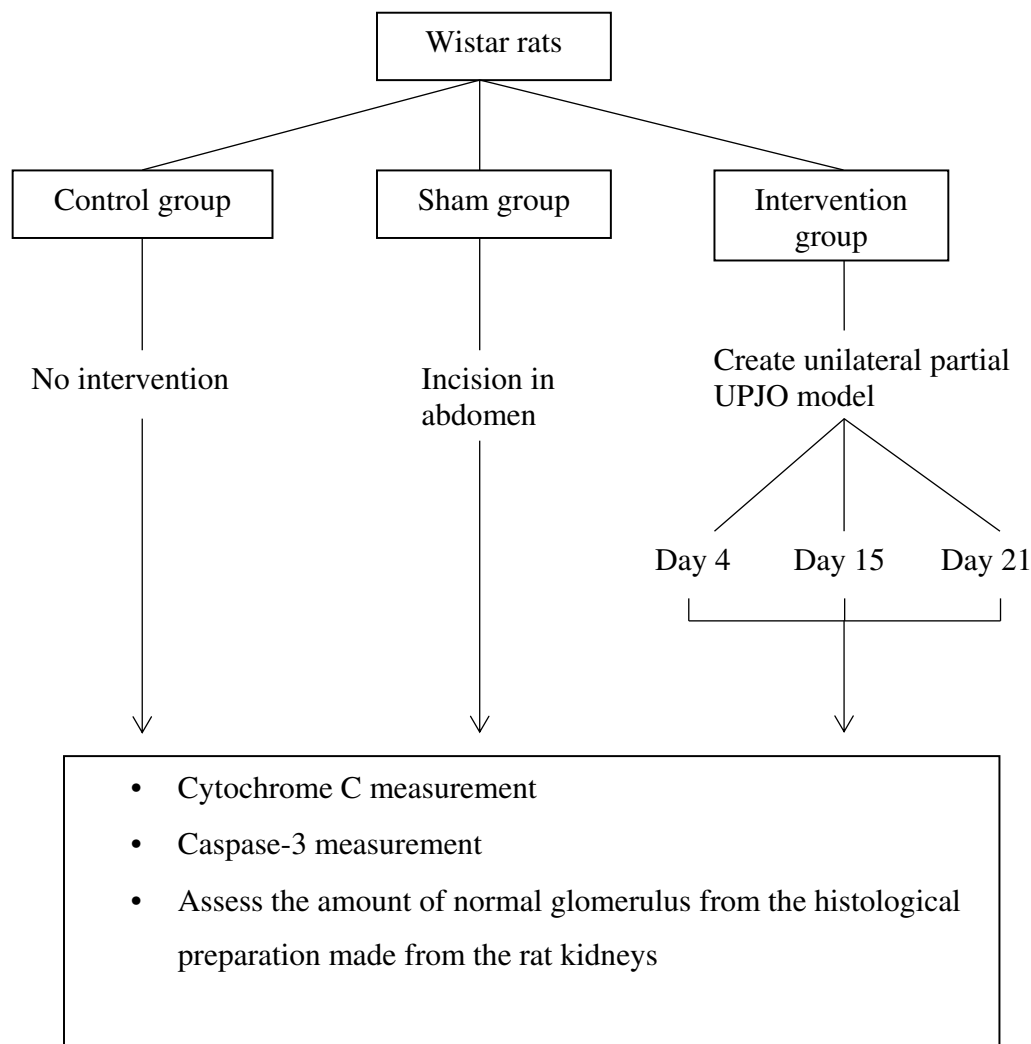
Wistar rats

Control group

Sham group

Intervention group

No intervention

Incision in abdomen

Create unilateral partial UPJO model

Day 4

Day 15

Day 21

- Cytochrome C measurement
- Caspase-3 measurement
- Assess the amount of normal glomerulus from the histological preparation made from the rat kidneys